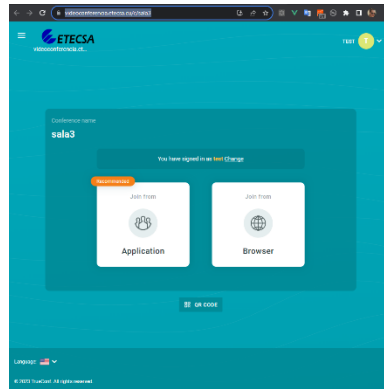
videoconferencia.etecsa.cu/c/sala3

ETECSA
videoconferencia.et...

TEST T

Conference name
sala3

You have signed in as test Change

Recommended
Join from
Application

Join from
Browser

QR CODE

Language:

© 2023 TrueConf. All rights reserved.